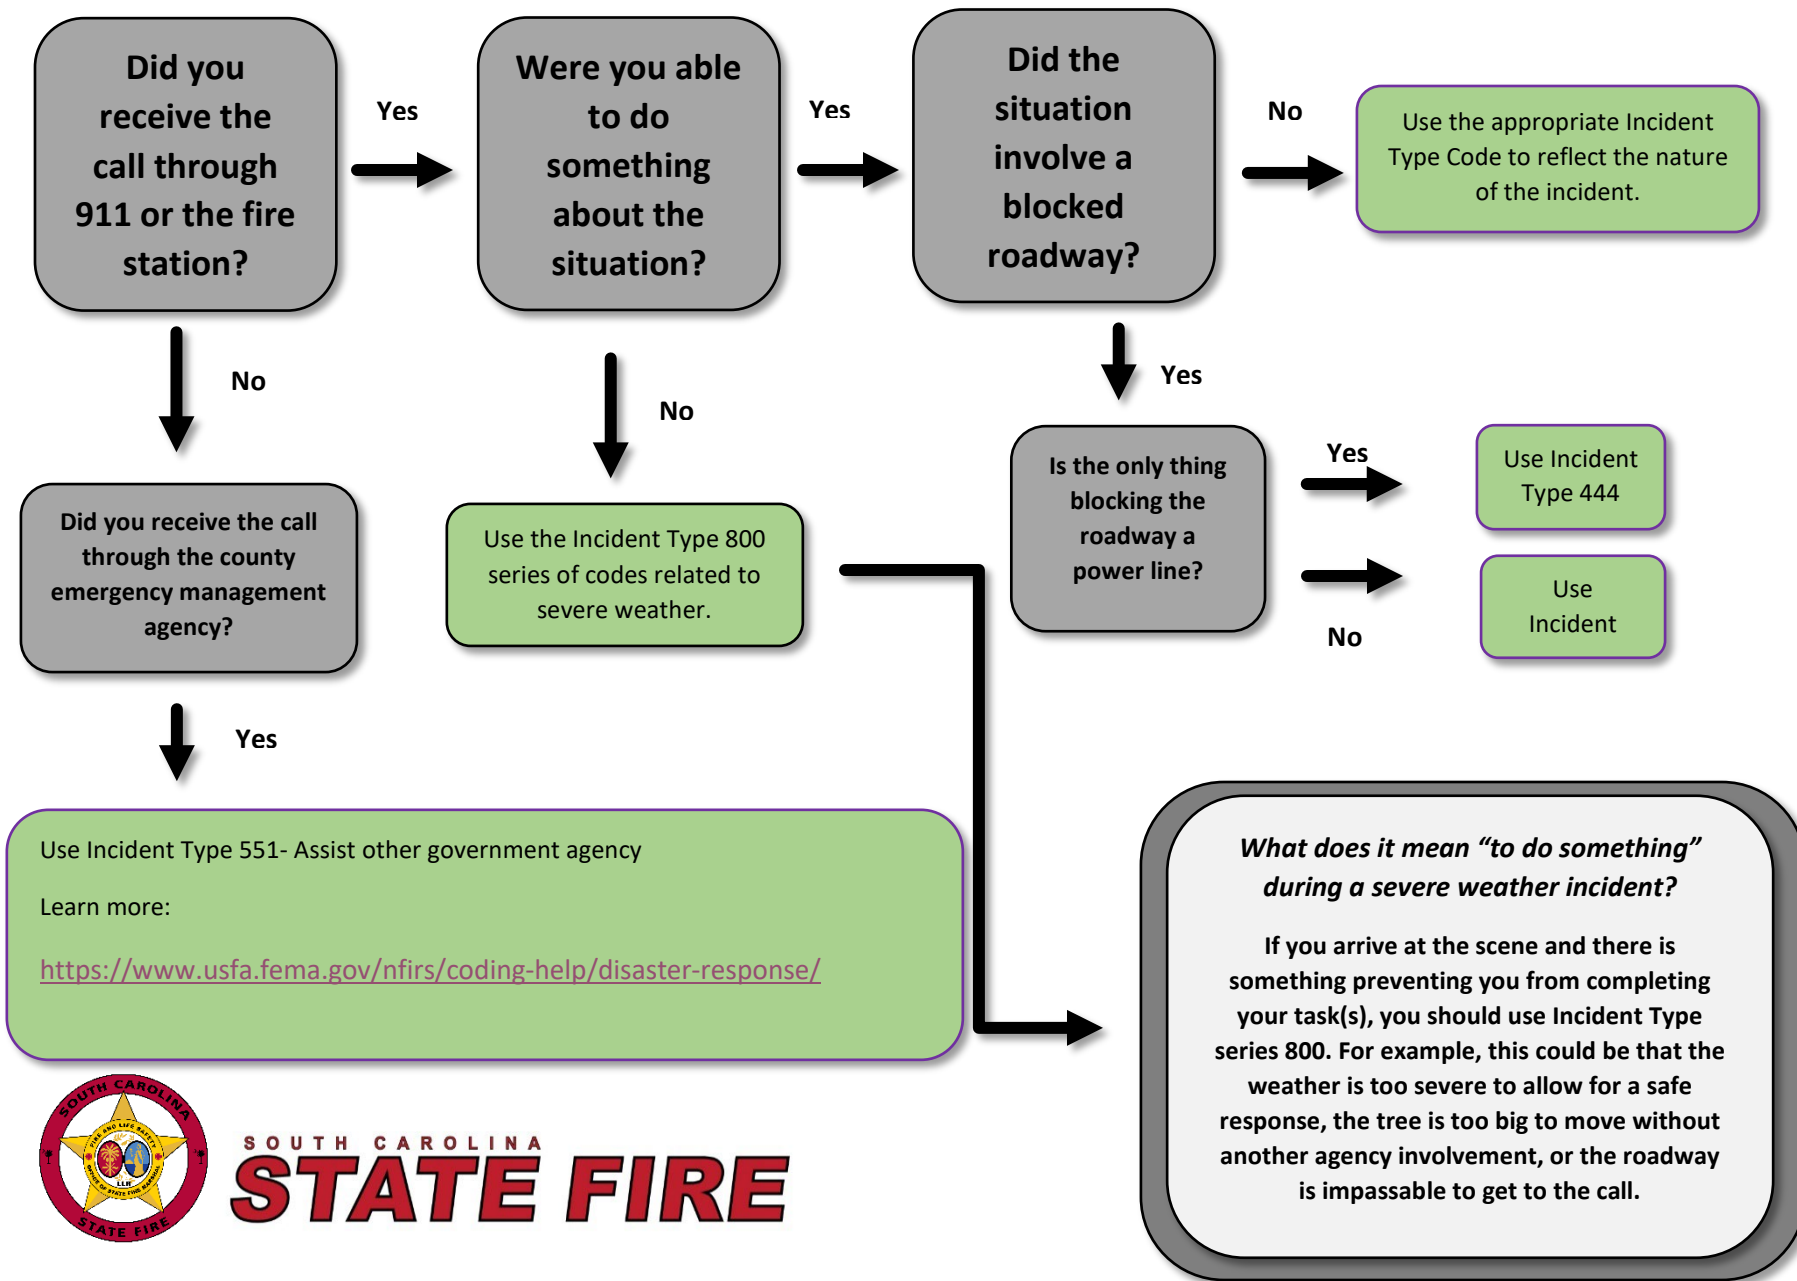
Did you receive the call through 911 or the fire station?

Yes

Were you able to do something about the situation?

Yes

Did the situation involve a blocked roadway?

No

Use the appropriate Incident Type Code to reflect the nature of the incident.

No

No

Yes

Did you receive the call through the county emergency management agency?

Use the Incident Type 800 series of codes related to severe weather.

Is the only thing blocking the roadway a power line?

Yes

Use Incident Type 444

No

Use Incident

Yes

Use Incident Type 551- Assist other government agency

Learn more:

https://www.usfa.fema.gov/nfirs/coding-help/disaster-response/

What does it mean "to do something" during a severe weather incident?

If you arrive at the scene and there is something preventing you from completing your task(s), you should use Incident Type series 800. For example, this could be that the weather is too severe to allow for a safe response, the tree is too big to move without another agency involvement, or the roadway is impassable to get to the call.

SOUTH CAROLINA STATE FIRE

SOUTH CAROLINA STATE FIRE FIRE AND LIFE SAFETY OFFICE OF STATE FIRE MARSHAL LLR